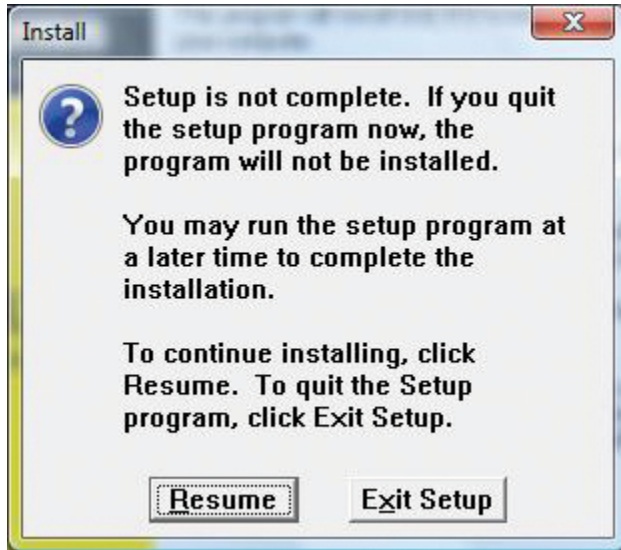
Install

Setup is not complete. If you quit the setup program now, the program will not be installed.

You may run the setup program at a later time to complete the installation.

To continue installing, click Resume. To quit the Setup program, click Exit Setup.

Resume

Exit Setup